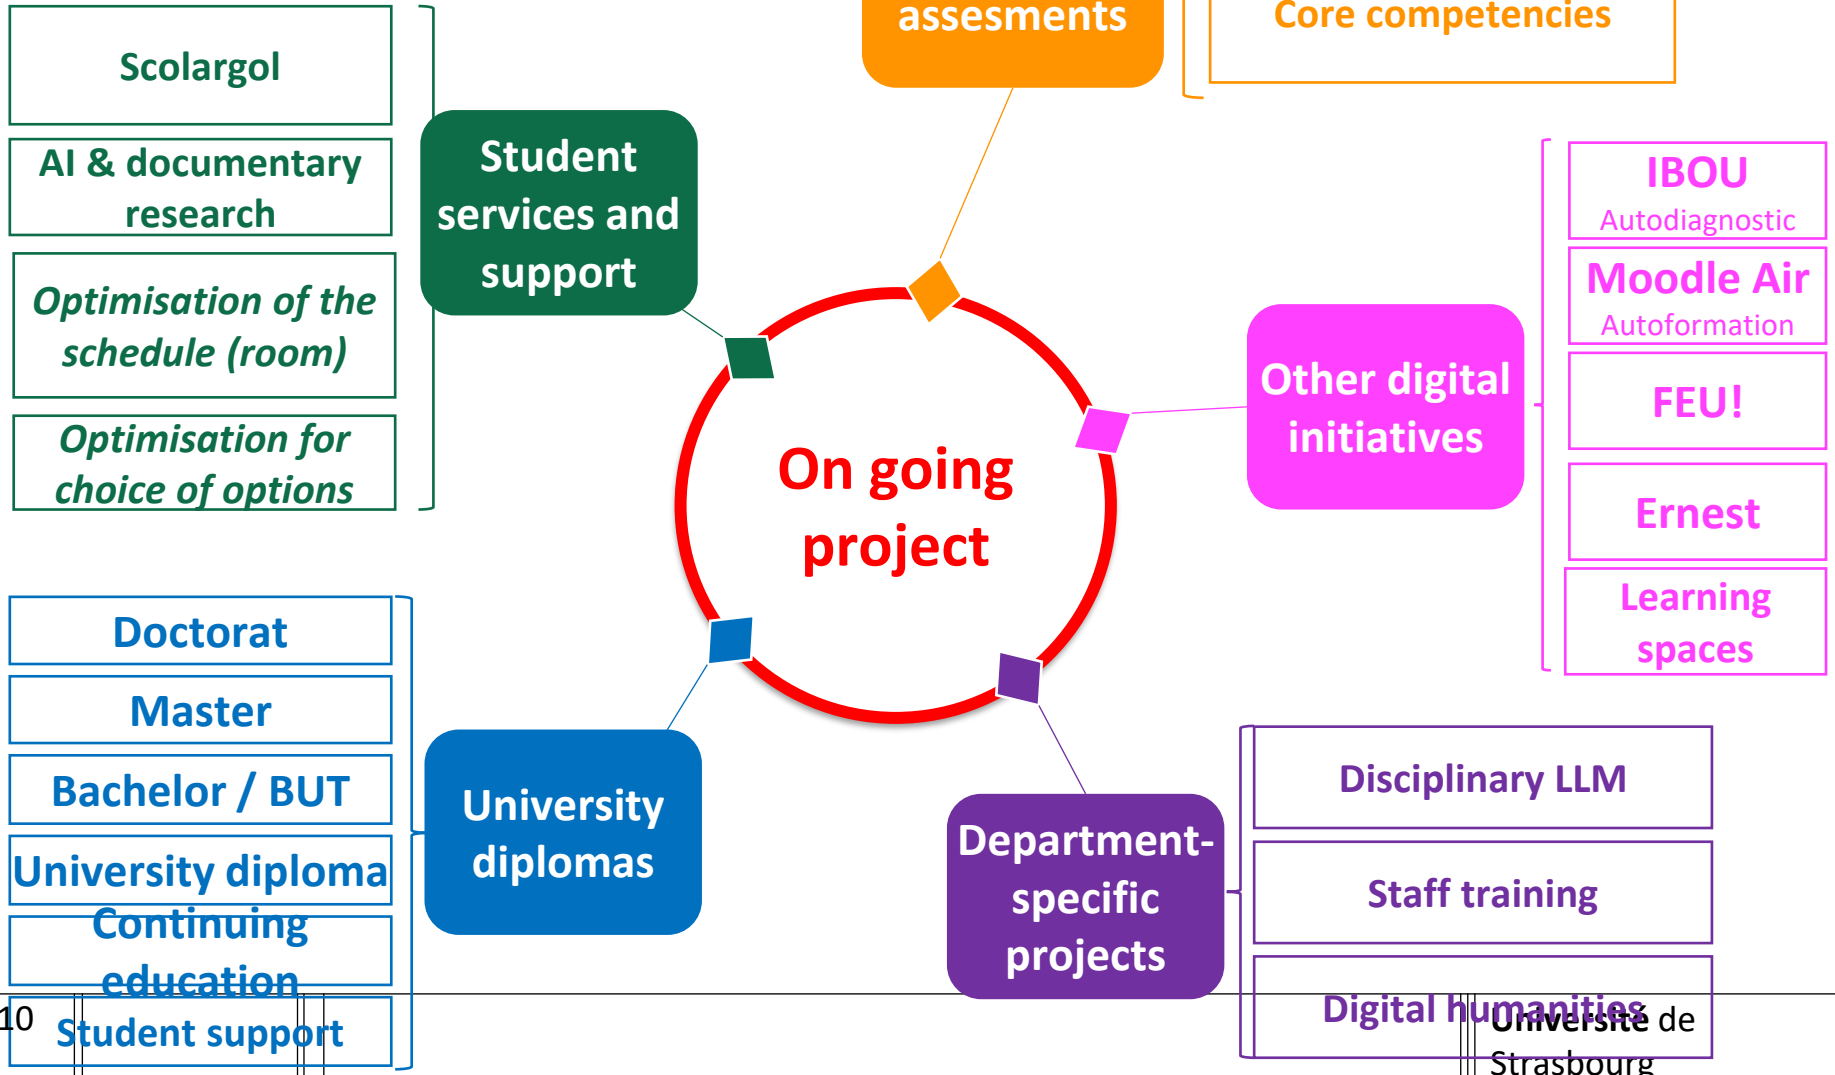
assesments

Core competencies

Scolargol

AI & documentary research

*Optimisation of the schedule (room)*

*Optimisation for choice of options*

Student services and support

IBOU
Autodiagnostic

Moodle Air
Autoformation

FEU!

Ernest

Learning spaces

Other digital initiatives

On going project

Doctorat

Master

Bachelor / BUT

University diploma

Continuing education

Student support

University diplomas

Department-specific projects

Disciplinary LLM

Staff training

Digital humanities

10

Université de Strasbourg